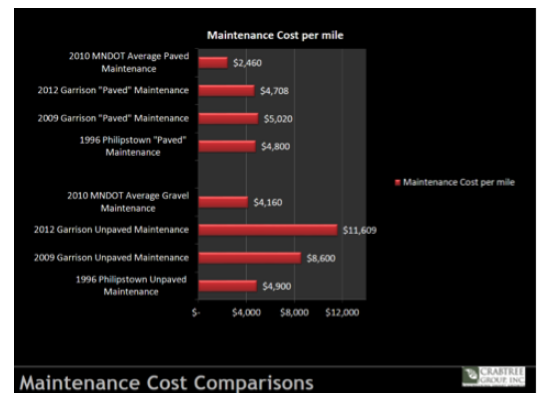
Maintenance Cost per mile

2010 MNDOT Average Paved Maintenance $2,460

2012 Garrison "Paved" Maintenance $4,708

2009 Garrison "Paved" Maintenance $5,020

1996 Philipstown "Paved" Maintenance $4,800

2010 MNDOT Average Gravel Maintenance $4,160

2012 Garrison Unpaved Maintenance $11,609

2009 Garrison Unpaved Maintenance $8,600

1996 Philipstown Unpaved Maintenance $4,900

$-
$4,000
$8,000
$12,000

Maintenance Cost per mile

Maintenance Cost Comparisons

CRABTREE GROUP INC